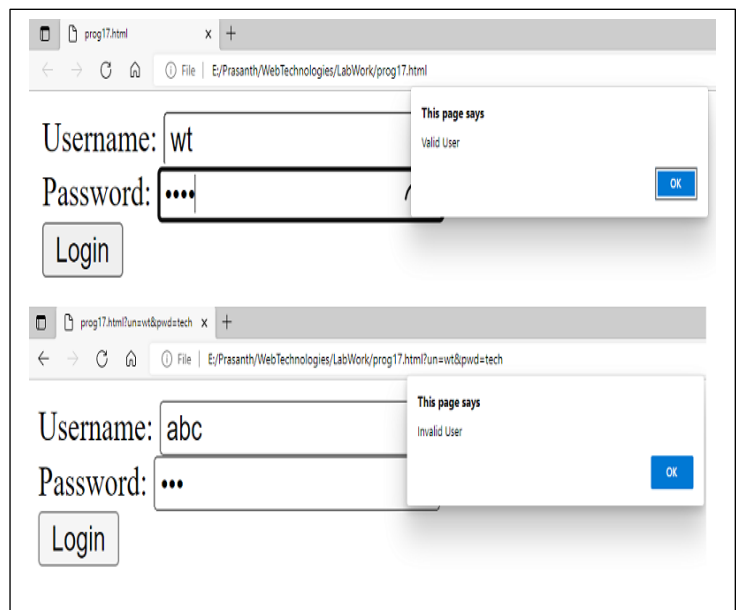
prog17.html ×
+
File | E:/Prasanth/WebTechnologies/LabWork/prog17.html
Username: wt
Password: ••••
Login
This page says
Valid User
OK

prog17.html?un=wt&pwd=tech ×
+
File | E:/Prasanth/WebTechnologies/LabWork/prog17.html?un=wt&pwd=tech
Username: abc
Password: •••
Login
This page says
Invalid User
OK